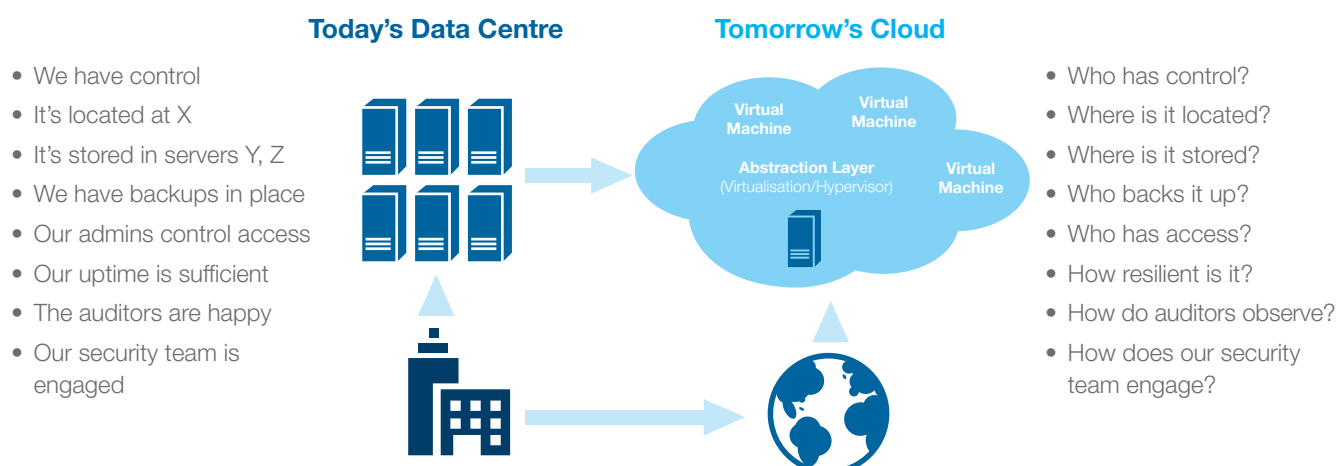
Today's Data Centre

Tomorrow's Cloud

- We have control
- It's located at X
- It's stored in servers Y, Z
- We have backups in place
- Our admins control access
- Our uptime is sufficient
- The auditors are happy
- Our security team is engaged

Virtual Machine

Virtual Machine

Abstraction Layer
(Virtualisation/Hypervisor)

Virtual Machine

- Who has control?
- Where is it located?
- Where is it stored?
- Who backs it up?
- Who has access?
- How resilient is it?
- How do auditors observe?
- How does our security team engage?